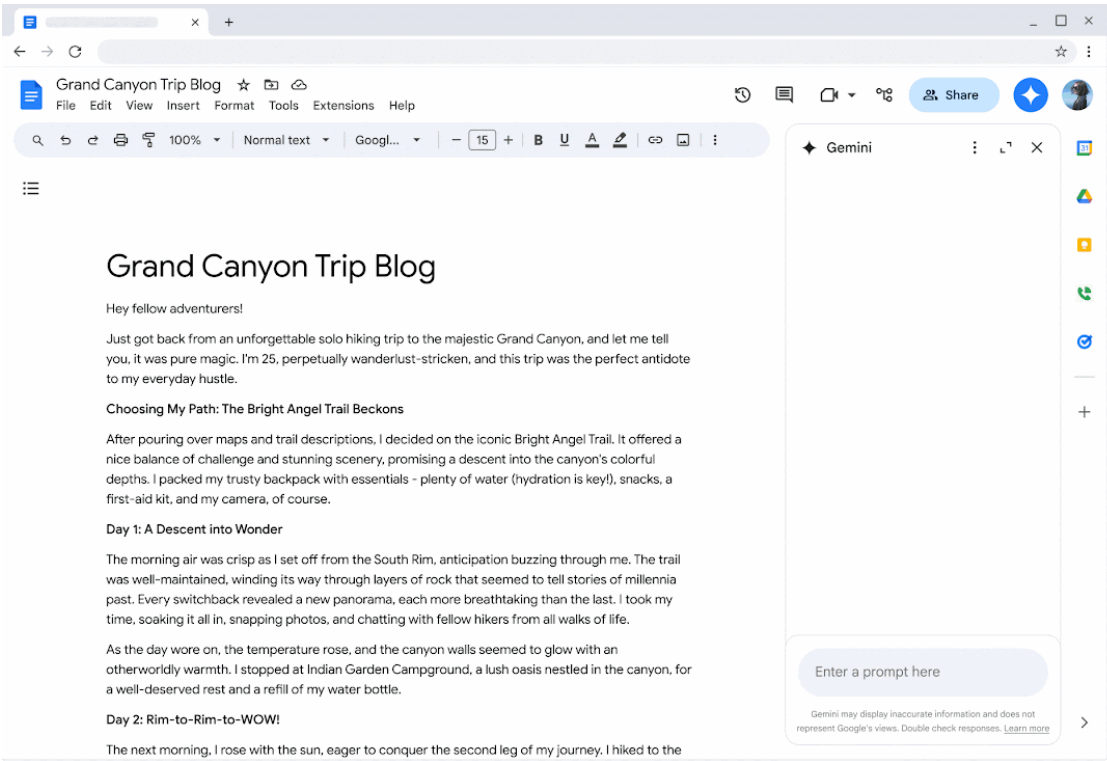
Grand Canyon Trip Blog

File Edit View Insert Format Tools Extensions Help

Share

100% Normal text Googl... 15

Gemini

Grand Canyon Trip Blog

Hey fellow adventurers!

Just got back from an unforgettable solo hiking trip to the majestic Grand Canyon, and let me tell you, it was pure magic. I'm 25, perpetually wanderlust-stricken, and this trip was the perfect antidote to my everyday hustle.

Choosing My Path: The Bright Angel Trail Beckons

After pouring over maps and trail descriptions, I decided on the iconic Bright Angel Trail. It offered a nice balance of challenge and stunning scenery, promising a descent into the canyon's colorful depths. I packed my trusty backpack with essentials - plenty of water (hydration is key!), snacks, a first-aid kit, and my camera, of course.

Day 1: A Descent into Wonder

The morning air was crisp as I set off from the South Rim, anticipation buzzing through me. The trail was well-maintained, winding its way through layers of rock that seemed to tell stories of millennia past. Every switchback revealed a new panorama, each more breathtaking than the last. I took my time, soaking it all in, snapping photos, and chatting with fellow hikers from all walks of life.

As the day wore on, the temperature rose, and the canyon walls seemed to glow with an otherworldly warmth. I stopped at Indian Garden Campground, a lush oasis nestled in the canyon, for a well-deserved rest and a refill of my water bottle.

Day 2: Rim-to-Rim-to-WOW!

The next morning, I rose with the sun, eager to conquer the second leg of my journey. I hiked to the

Enter a prompt here

Gemini may display inaccurate information and does not represent Google's views. Double check responses. Learn more